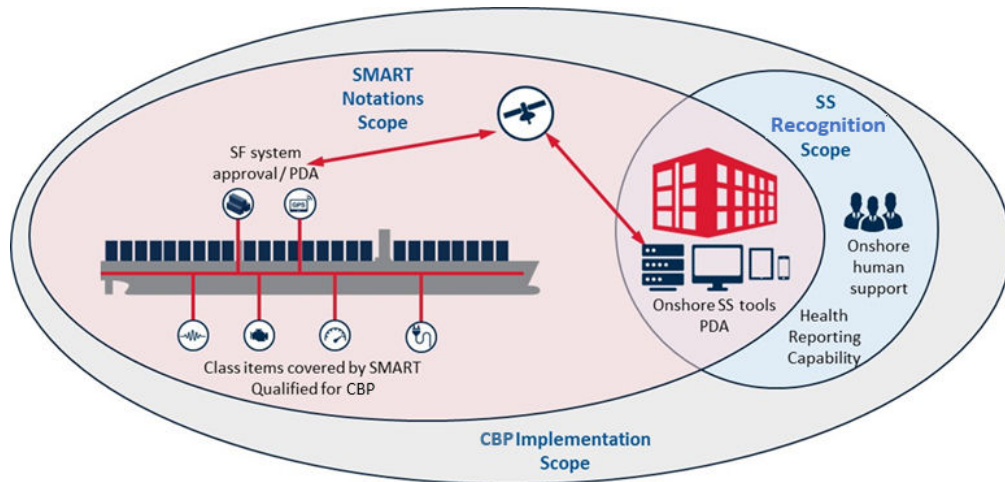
SMART Notations Scope

SF system approval / PDA

GPS

Class items covered by SMART Qualified for CBP

SS Recognition Scope

Onshore human support

Onshore SS tools PDA

Health Reporting Capability

CBP Implementation Scope